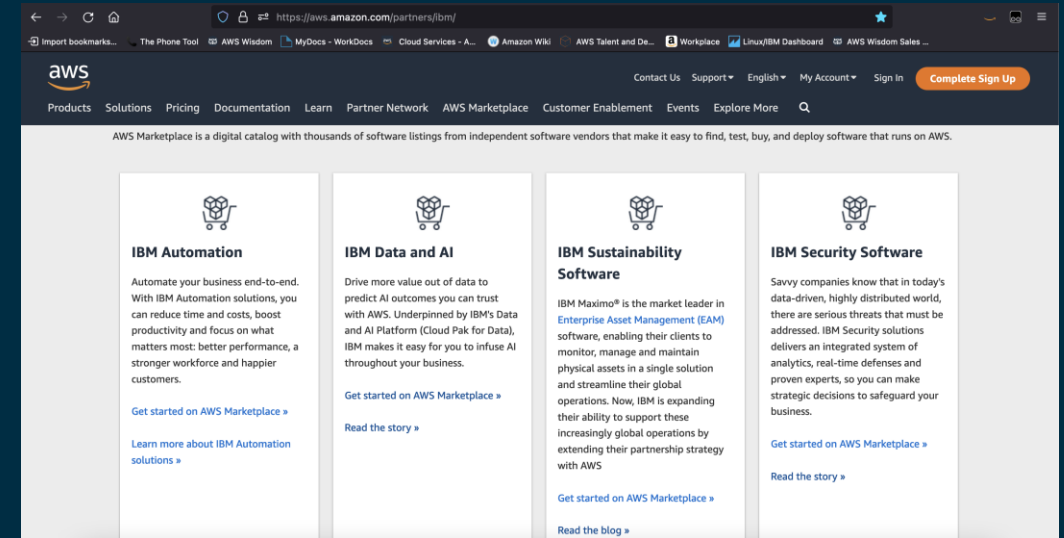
https://aws.amazon.com/partners/ibm/

Import bookmarks... The Phone Tool AWS Wisdom MyDocs - WorkDocs Cloud Services - A... Amazon Wiki AWS Talent and De... Workplace Linux/IBM Dashboard AWS Wisdom Sales ...

aws

Contact Us Support English My Account Sign In Complete Sign Up

Products Solutions Pricing Documentation Learn Partner Network AWS Marketplace Customer Enablement Events Explore More

AWS Marketplace is a digital catalog with thousands of software listings from independent software vendors that make it easy to find, test, buy, and deploy software that runs on AWS.

IBM Automation

Automate your business end-to-end. With IBM Automation solutions, you can reduce time and costs, boost productivity and focus on what matters most: better performance, a stronger workforce and happier customers.

Get started on AWS Marketplace »

Learn more about IBM Automation solutions »

IBM Data and AI

Drive more value out of data to predict AI outcomes you can trust with AWS. Underpinned by IBM's Data and AI Platform (Cloud Pak for Data), IBM makes it easy for you to infuse AI throughout your business.

Get started on AWS Marketplace »

Read the story »

IBM Sustainability Software

IBM Maximo® is the market leader in Enterprise Asset Management (EAM) software, enabling their clients to monitor, manage and maintain physical assets in a single solution and streamline their global operations. Now, IBM is expanding their ability to support these increasingly global operations by extending their partnership strategy with AWS

Get started on AWS Marketplace »

Read the blog »

IBM Security Software

Savvy companies know that in today's data-driven, highly distributed world, there are serious threats that must be addressed. IBM Security solutions delivers an integrated system of analytics, real-time defenses and proven experts, so you can make strategic decisions to safeguard your business.

Get started on AWS Marketplace »

Read the story »